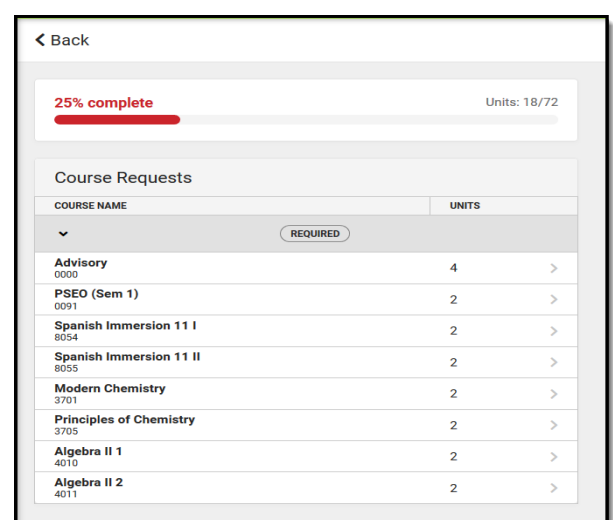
Back

25% complete

Units: 18/72

Course Requests

| COURSE NAME | UNITS |
|---|---|
| REQUIRED | |
| Advisory 0000 | 4 |
| PSEO (Sem 1) 0091 | 2 |
| Spanish Immersion 11 I 8054 | 2 |
| Spanish Immersion 11 II 8055 | 2 |
| Modern Chemistry 3701 | 2 |
| Principles of Chemistry 3705 | 2 |
| Algebra II 1 4010 | 2 |
| Algebra II 2 4011 | 2 |